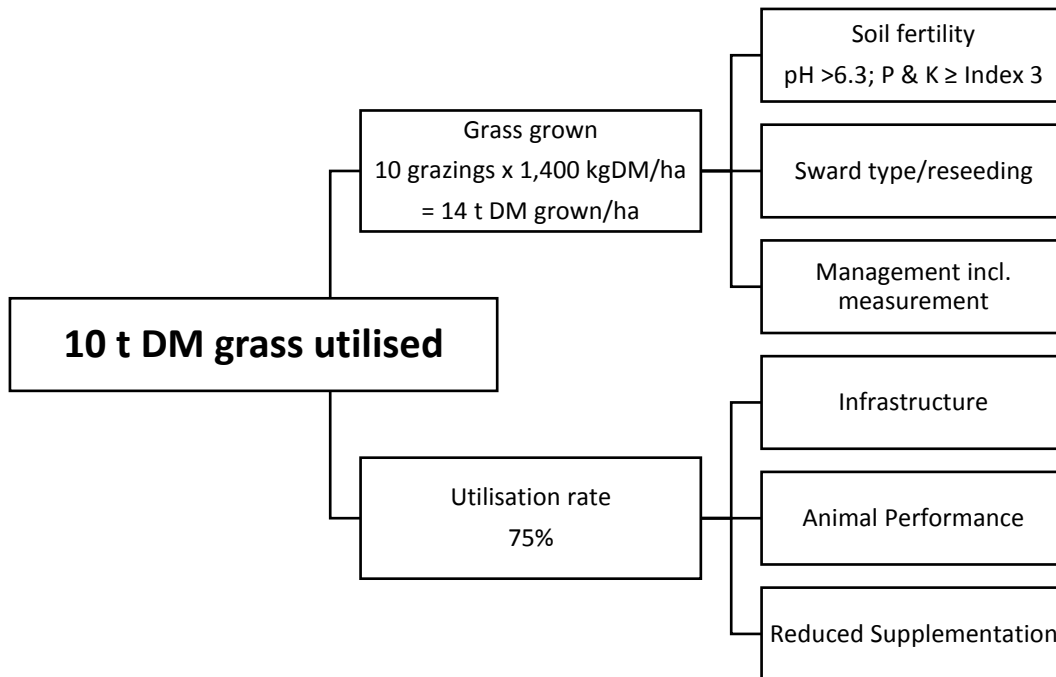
10 t DM grass utilised

Grass grown
10 grazings x 1,400 kgDM/ha
= 14 t DM grown/ha

Soil fertility
pH >6.3; P & K ≥ Index 3

Sward type/reseeding

Management incl. measurement

Utilisation rate
75%

Infrastructure

Animal Performance

Reduced Supplementation